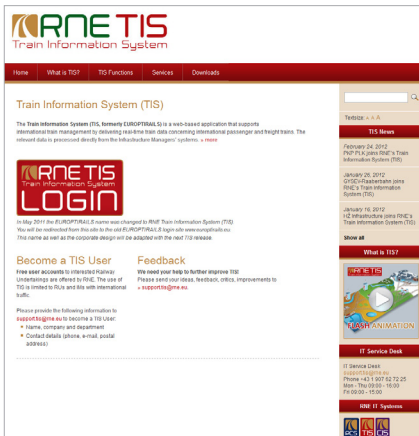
RNE TIS
Train Information System

Home | What is TIS? | TIS Functions | Services | Downloads

Textsize: A A A

Train Information System (TIS)

The Train Information System (TIS, formerly EUROPTIRAILS) is a web-based application that supports international train management by delivering real-time train data concerning international passenger and freight trains. The relevant data is processed directly from the Infrastructure Managers' systems. » more

RNE TIS
Train Information System
LOGIN

In May 2011 the EUROPTIRAILS name was changed to RNE Train Information System (TIS). You will be redirected from this site to the old EUROPTIRAILS login site www.europtirails.eu. This name as well as the corporate design will be adapted with the next TIS release.

Become a TIS User

Free user accounts to interested Railway Undertakings are offered by RNE. The use of TIS is limited to RUs and IMs with international traffic.

Please provide the following information to support.tis@rne.eu to become a TIS User:
Name, company and department
Contact details (phone, e-mail, postal address)

Feedback

We need your help to further improve TIS!
Please send your ideas, feedback, critics, improvements to
» support.tis@rne.eu

TIS News

February 24, 2012
PKP PLK joins RNE's Train Information System (TIS)

January 26, 2012
GYSEV-Raaberbahn joins RNE's Train information system (TIS)

January 16, 2012
HZ Infrastructure joins RNE's Train Information System (TIS)

Show all

What is TIS?

FLASH ANIMATION

IT Service Desk

IT Service Desk
support.tis@rne.eu
Phone +43 1 907 62 72 25
Mon - Thu 09:00 - 16:00
Fri 09:00 - 15:00

RNE IT Systems